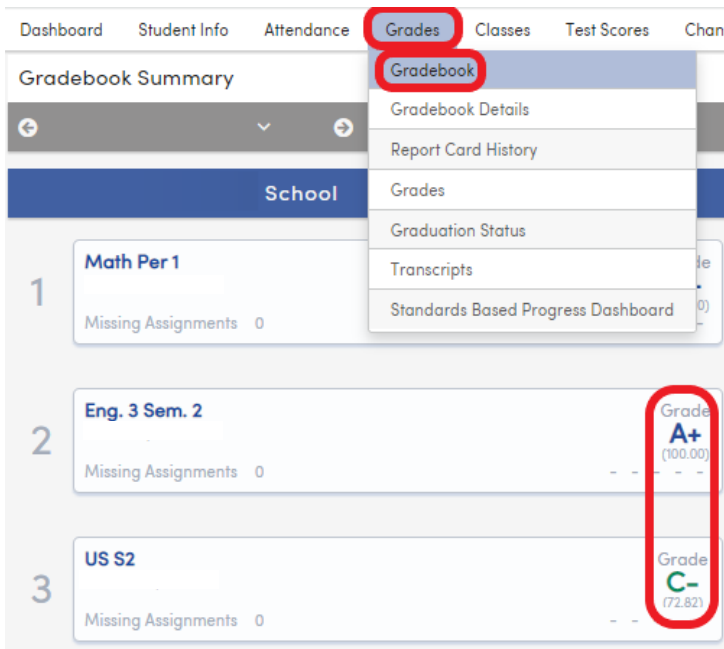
Dashboard Student Info Attendance Grades Classes Test Scores Chan

Gradebook Summary

Gradebook
Gradebook Details
Report Card History
Grades
Graduation Status
Transcripts
Standards Based Progress Dashboard

School

1
Math Per 1
Missing Assignments 0
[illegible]de
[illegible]0)

2
Eng. 3 Sem. 2
Missing Assignments 0
Grade
A+
(100.00)

3
US S2
Missing Assignments 0
Grade
C-
(72.82)